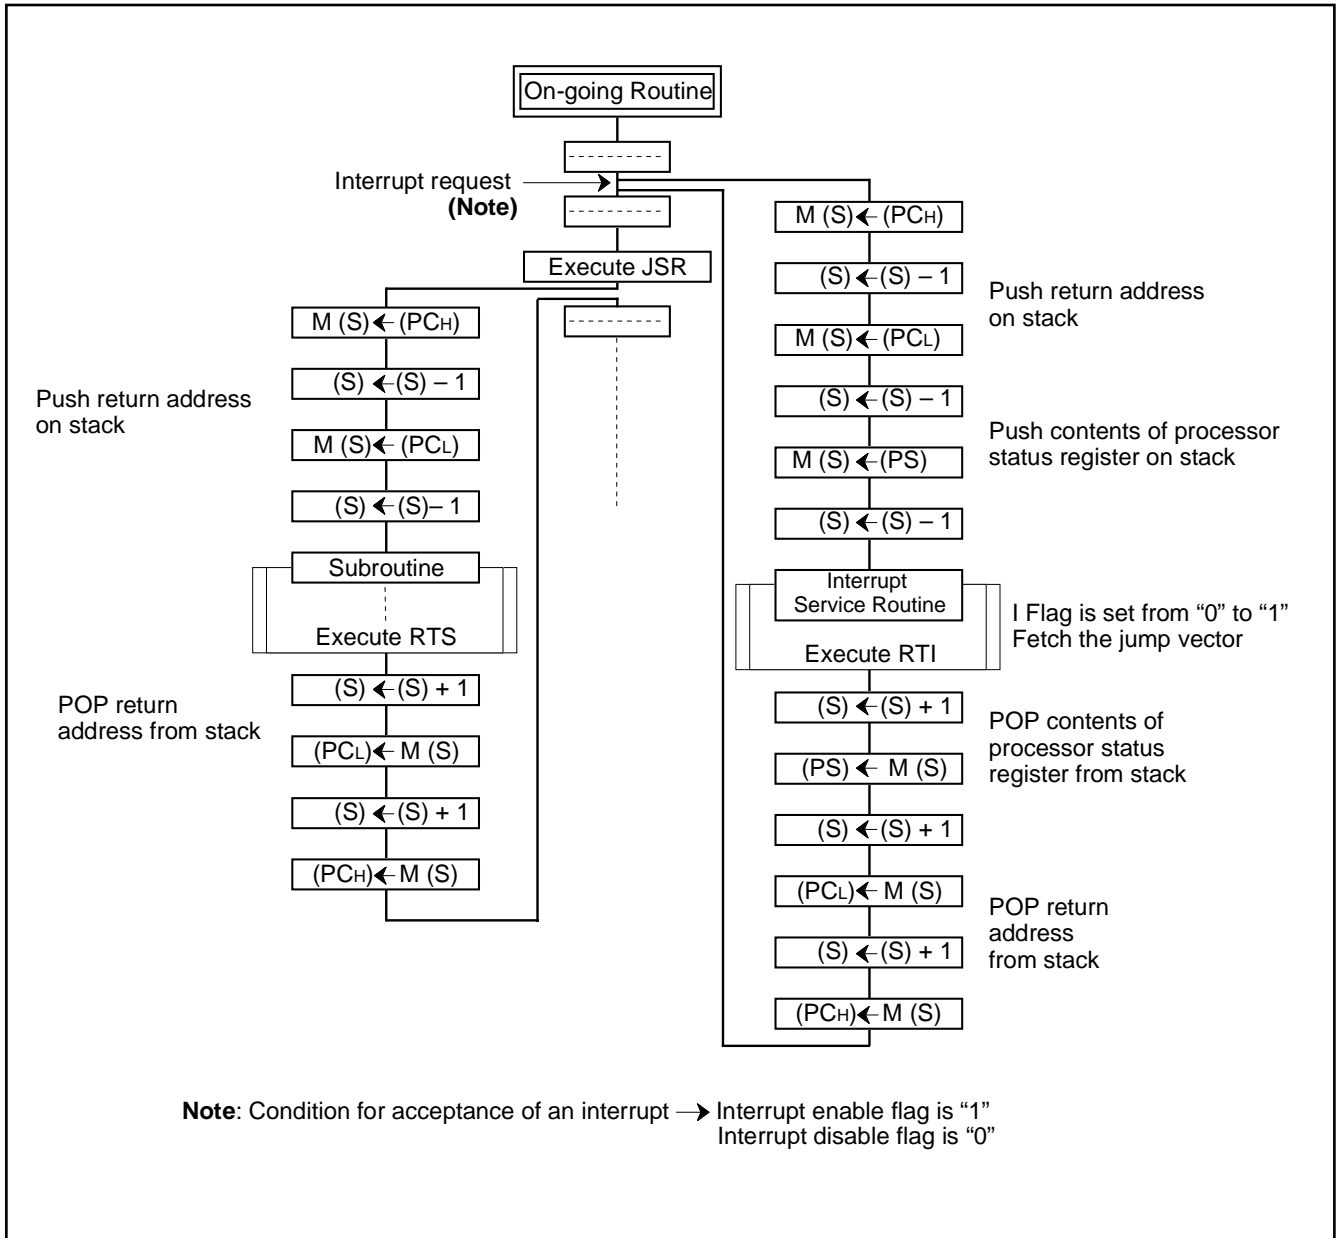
On-going Routine

Interrupt request
(Note)

Execute JSR

$M(S) \leftarrow (PC_H)$

$(S) \leftarrow (S) - 1$

$M(S) \leftarrow (PC_L)$

$(S) \leftarrow (S) - 1$

Push return address on stack

Subroutine

Execute RTS

$(S) \leftarrow (S) + 1$

$(PC_L) \leftarrow M(S)$

$(S) \leftarrow (S) + 1$

$(PC_H) \leftarrow M(S)$

POP return address from stack

$M(S) \leftarrow (PC_H)$

$(S) \leftarrow (S) - 1$

Push return address on stack

$M(S) \leftarrow (PC_L)$

$(S) \leftarrow (S) - 1$

Push contents of processor status register on stack

$M(S) \leftarrow (PS)$

$(S) \leftarrow (S) - 1$

Interrupt Service Routine

Execute RTI

I Flag is set from "0" to "1"
Fetch the jump vector

$(S) \leftarrow (S) + 1$

$(PS) \leftarrow M(S)$

POP contents of processor status register from stack

$(S) \leftarrow (S) + 1$

$(PC_L) \leftarrow M(S)$

$(S) \leftarrow (S) + 1$

$(PC_H) \leftarrow M(S)$

POP return address from stack

Note: Condition for acceptance of an interrupt → Interrupt enable flag is "1"
Interrupt disable flag is "0"